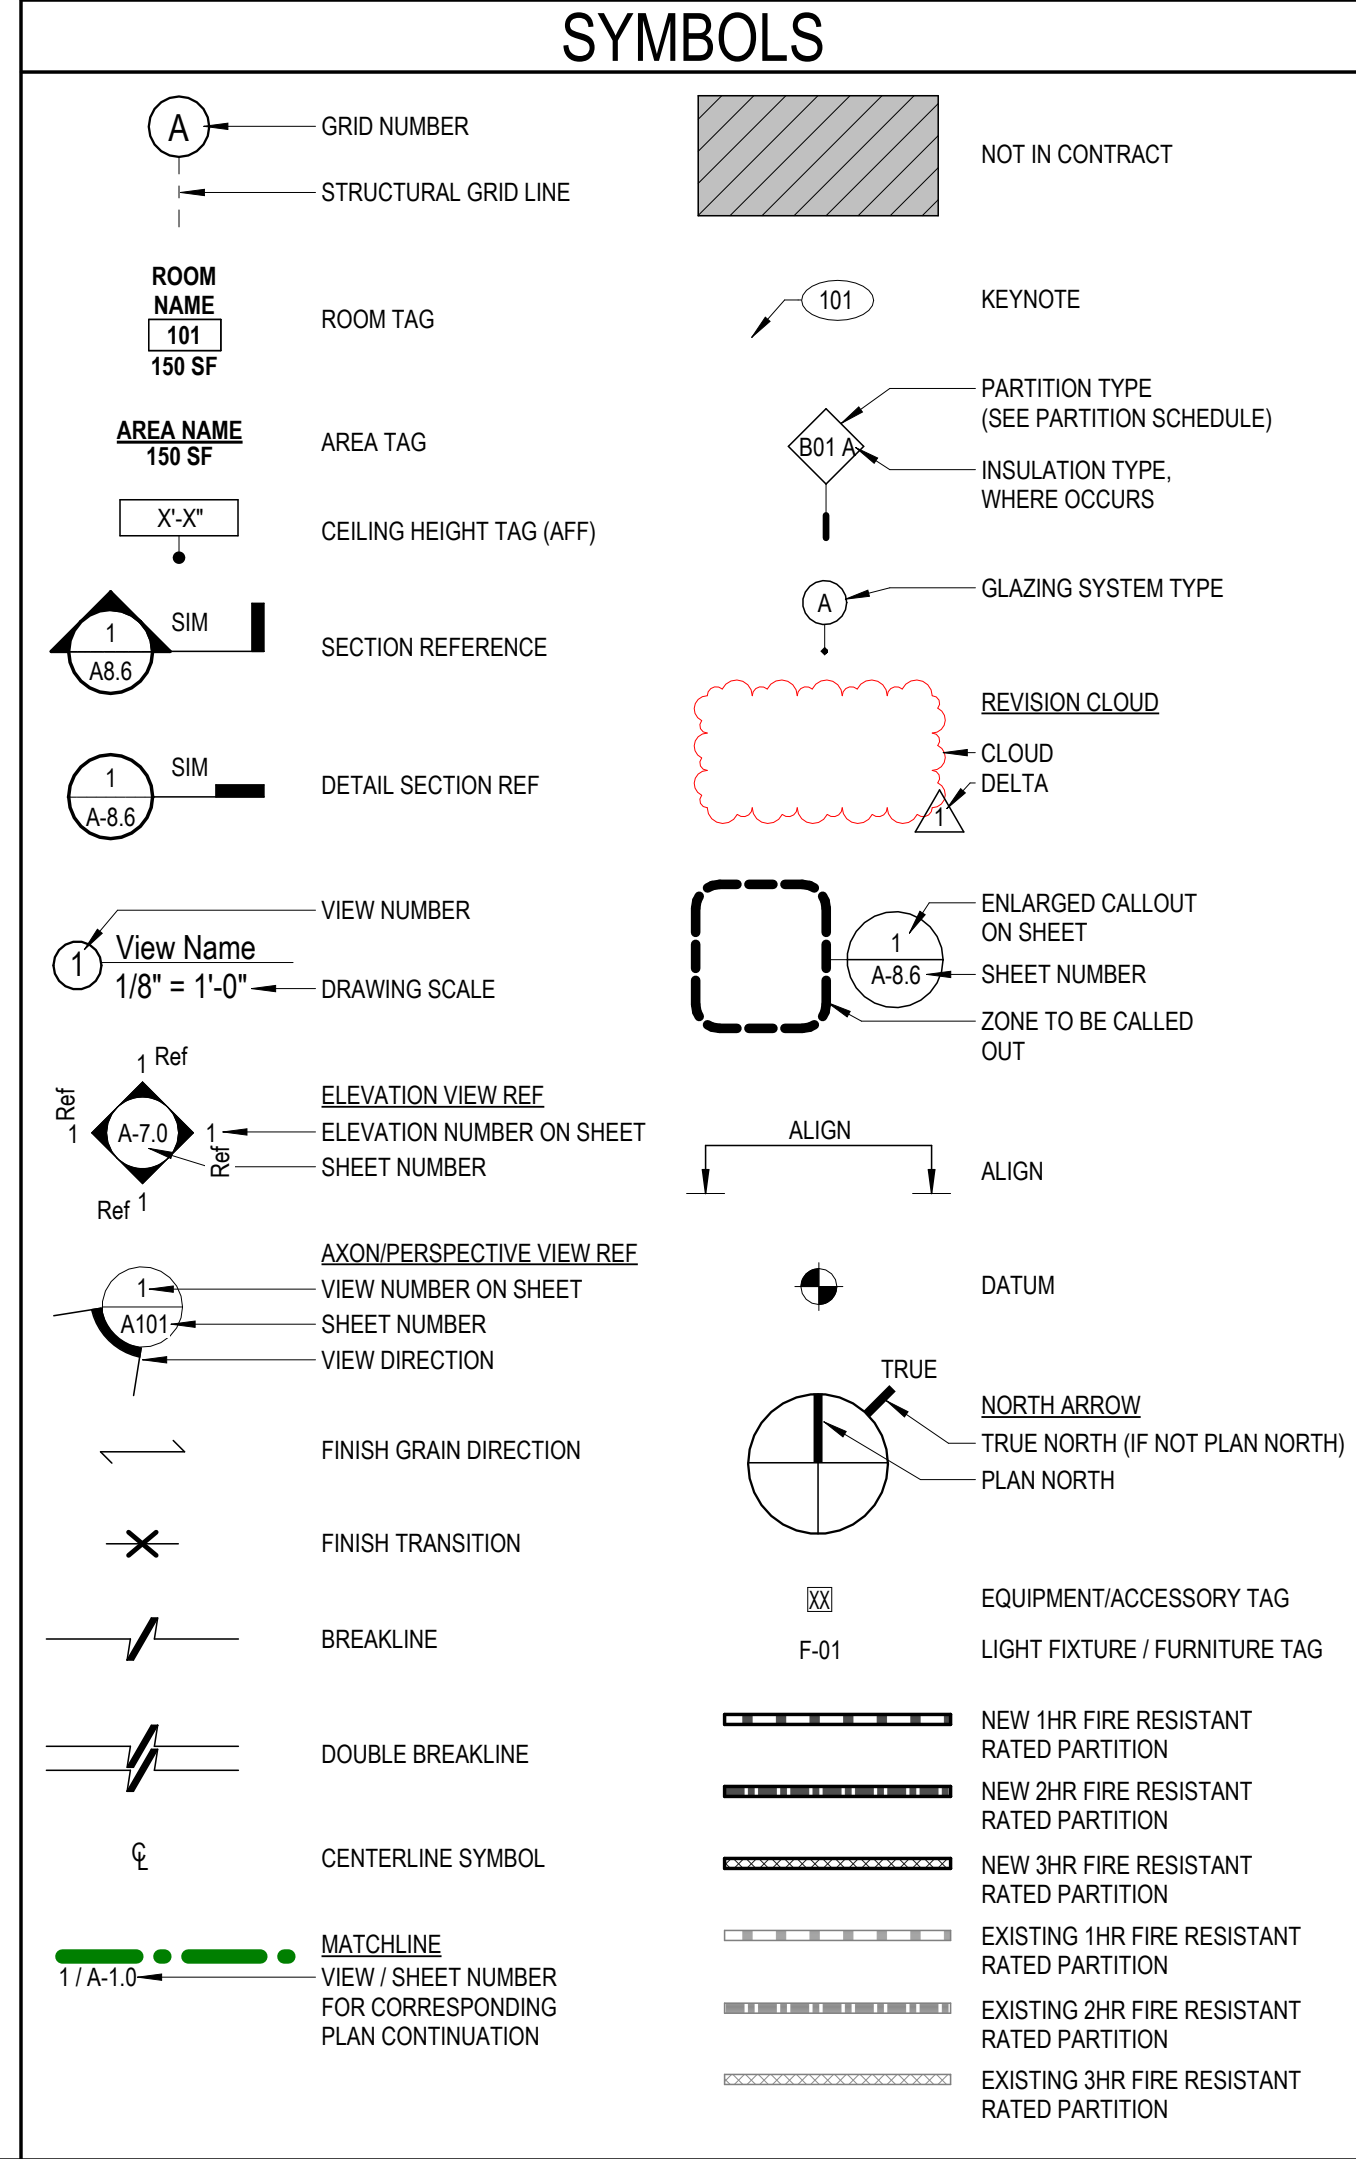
SYMBOLS

A
GRID NUMBER
STRUCTURAL GRID LINE

ROOM NAME
101
150 SF
ROOM TAG

AREA NAME
150 SF
AREA TAG

X'-X"
CEILING HEIGHT TAG (AFF)

1
A8.6
SIM
SECTION REFERENCE

1
A-8.6
SIM
DETAIL SECTION REF

1
View Name
1/8" = 1'-0"
VIEW NUMBER
DRAWING SCALE

1 Ref
Ref 1
A-7.0
1 Ref
Ref 1
ELEVATION VIEW REF
ELEVATION NUMBER ON SHEET
SHEET NUMBER

AXON/PERSPECTIVE VIEW REF
1
A101
VIEW NUMBER ON SHEET
SHEET NUMBER
VIEW DIRECTION

FINISH GRAIN DIRECTION

FINISH TRANSITION

BREAKLINE

DOUBLE BREAKLINE

℄
CENTERLINE SYMBOL

1 / A-1.0
MATCHLINE
VIEW / SHEET NUMBER FOR CORRESPONDING PLAN CONTINUATION

NOT IN CONTRACT

101
KEYNOTE

B01 A
PARTITION TYPE (SEE PARTITION SCHEDULE)
INSULATION TYPE, WHERE OCCURS

A
GLAZING SYSTEM TYPE

1
REVISION CLOUD
CLOUD
DELTA

1
A-8.6
ENLARGED CALLOUT ON SHEET
SHEET NUMBER
ZONE TO BE CALLED OUT

ALIGN
ALIGN

DATUM

TRUE
NORTH ARROW
TRUE NORTH (IF NOT PLAN NORTH)
PLAN NORTH

XX
EQUIPMENT/ACCESSORY TAG
F-01
LIGHT FIXTURE / FURNITURE TAG

NEW 1HR FIRE RESISTANT RATED PARTITION
NEW 2HR FIRE RESISTANT RATED PARTITION
NEW 3HR FIRE RESISTANT RATED PARTITION
EXISTING 1HR FIRE RESISTANT RATED PARTITION
EXISTING 2HR FIRE RESISTANT RATED PARTITION
EXISTING 3HR FIRE RESISTANT RATED PARTITION